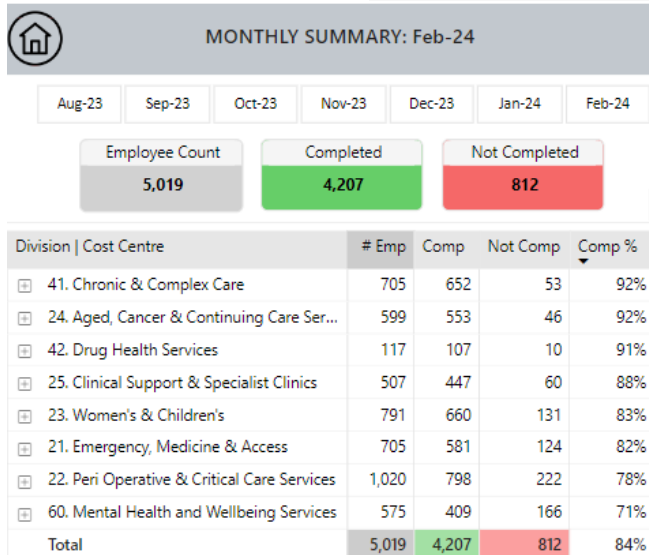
MONTHLY SUMMARY: Feb-24

Aug-23 Sep-23 Oct-23 Nov-23 Dec-23 Jan-24 Feb-24

Employee Count
5,019

Completed
4,207

Not Completed
812

| Division \| Cost Centre | # Emp | Comp | Not Comp | Comp % |
|---|---|---|---|---|
| 41. Chronic & Complex Care | 705 | 652 | 53 | 92% |
| 24. Aged, Cancer & Continuing Care Ser... | 599 | 553 | 46 | 92% |
| 42. Drug Health Services | 117 | 107 | 10 | 91% |
| 25. Clinical Support & Specialist Clinics | 507 | 447 | 60 | 88% |
| 23. Women's & Children's | 791 | 660 | 131 | 83% |
| 21. Emergency, Medicine & Access | 705 | 581 | 124 | 82% |
| 22. Peri Operative & Critical Care Services | 1,020 | 798 | 222 | 78% |
| 60. Mental Health and Wellbeing Services | 575 | 409 | 166 | 71% |
| Total | 5,019 | 4,207 | 812 | 84% |